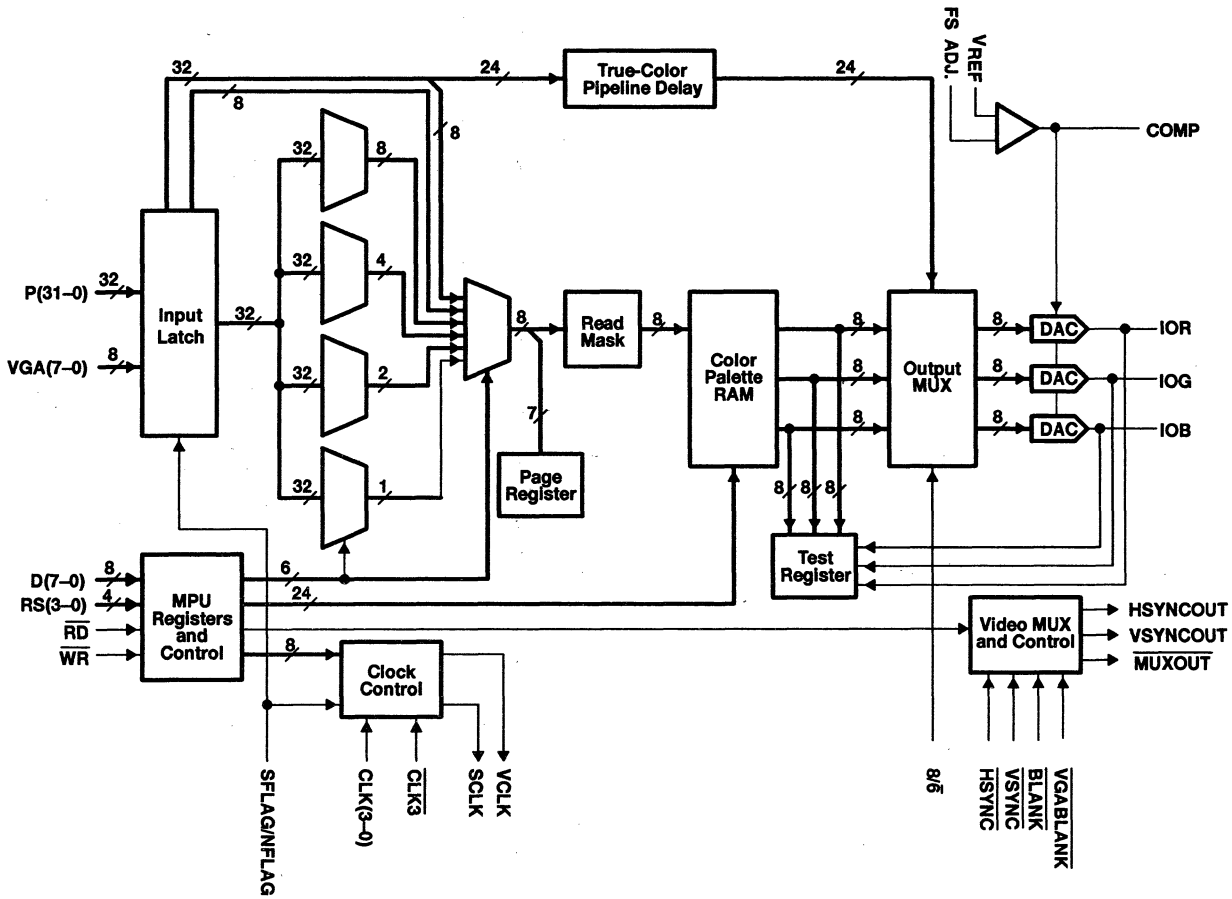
FS ADJ.
VREF
COMP
32
24
True-Color Pipeline Delay
24
8
8
32
8
32
4
32
2
32
1
P(31–0)
32
VGA(7–0)
8
Input Latch
32
8
Read Mask
8
Color Palette RAM
8
8
8
Output MUX
8
8
8
DAC
DAC
DAC
IOR
IOG
IOB
7
Page Register
8
8
8
Test Register
D(7–0)
8
RS(3–0)
4
$\overline{RD}$
$\overline{WR}$
MPU Registers and Control
6
24
8
Clock Control
Video MUX and Control
HSYNCOUT
VSYNCOUT
$\overline{MUXOUT}$
SFLAG/NFLAG
CLK(3–0)
$\overline{CLK3}$
SCLK
VCLK
$8/\overline{6}$
$\overline{HSYNC}$
$\overline{VSYNC}$
$\overline{BLANK}$
$\overline{VGABLANK}$